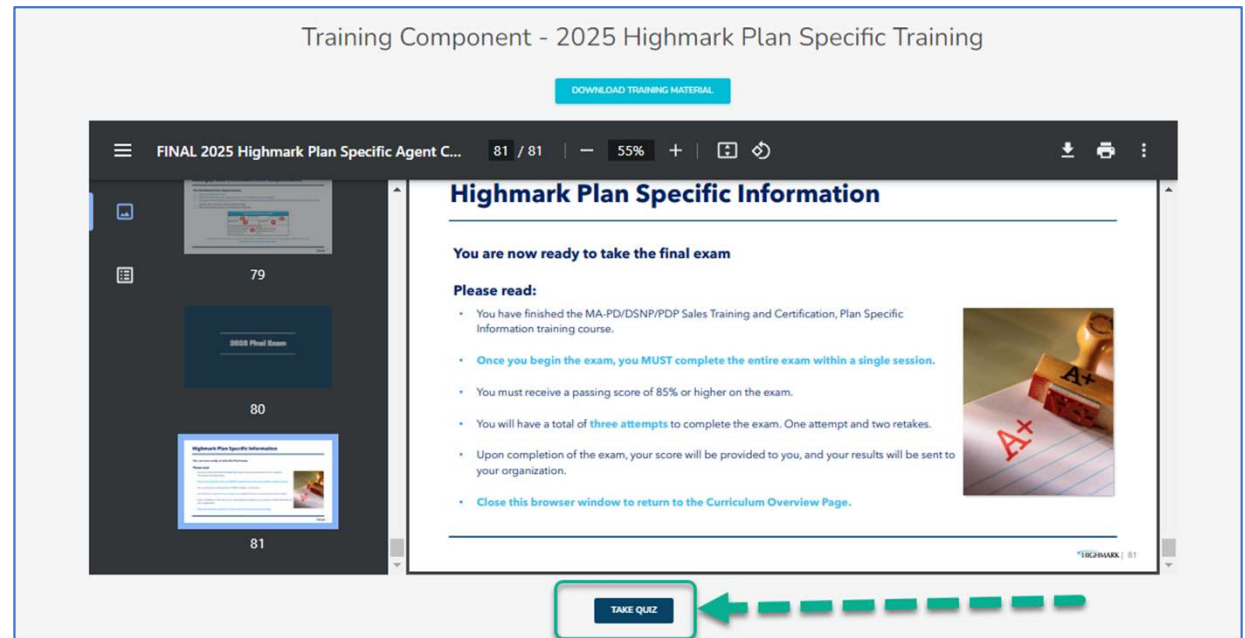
Training Component - 2025 Highmark Plan Specific Training

DOWNLOAD TRAINING MATERIAL

FINAL 2025 Highmark Plan Specific Agent C... 81 / 81 55%

79

2025 Final Exam

80

81

Highmark Plan Specific Information

You are now ready to take the final exam

Please read:

- You have finished the MA-PD/DSNP/PDP Sales Training and Certification, Plan Specific Information training course.
- Once you begin the exam, you MUST complete the entire exam within a single session.
- You must receive a passing score of 85% or higher on the exam.
- You will have a total of three attempts to complete the exam. One attempt and two retakes.
- Upon completion of the exam, your score will be provided to you, and your results will be sent to your organization.
- Close this browser window to return to the Curriculum Overview Page.

A+

A+

HIGHMARK | 81

TAKE QUIZ